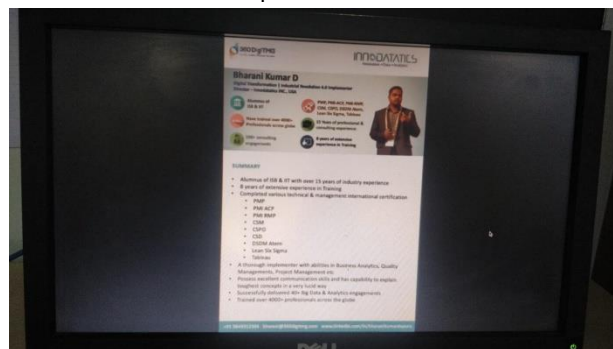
360DigiTMG

INNODATATICS

Bharani Kumar D

Digital Transformation | Industrial Revolution 4.0 Implementer

Director – Innodatatics INC., USA

Alumnus of IIT & XLRI

PMP, PMI-ACP, PMI-RMP, CSM, CSPO, DSDM Atern, Lean Six Sigma, Tableau

Have trained over 4000+ Professionals across globe

15 Years of professional & consulting experience

100+ consulting engagements

8 years of extensive experience in Training

SUMMARY

Alumnus of IISB & IIT with over 15 years of industry experience

8 years of extensive experience in Training

Completed various technical & management international certification

PMP

PMI-ACP

PMI-RMP

CSM

CSPO

CSD

DSDM Atern

Lean Six Sigma

Tableau

A thorough implementer with abilities in Business Analytics, Quality Managements, Project Management etc.

Possess excellent communication skills and has capability to explain toughest concepts in a very lucid way

Successfully delivered 40+ Big Data & Analytics engagements

Trained over 4000+ professionals across the globe

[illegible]

DELL